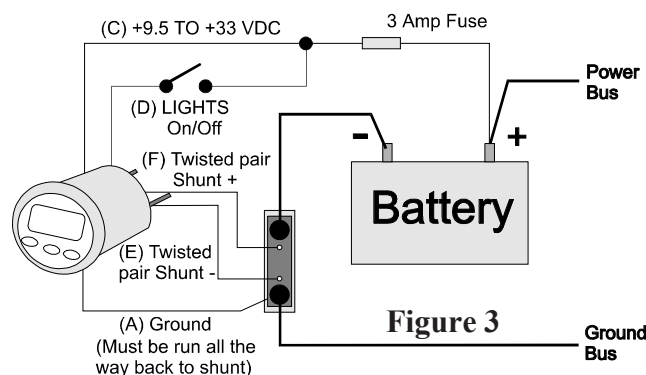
(C) +9.5 TO +33 VDC

3 Amp Fuse

Power Bus

(D) LIGHTS On/Off

-

+

(F) Twisted pair Shunt +

Battery

(E) Twisted pair Shunt -

(A) Ground (Must be run all the way back to shunt)

Figure 3

Ground Bus